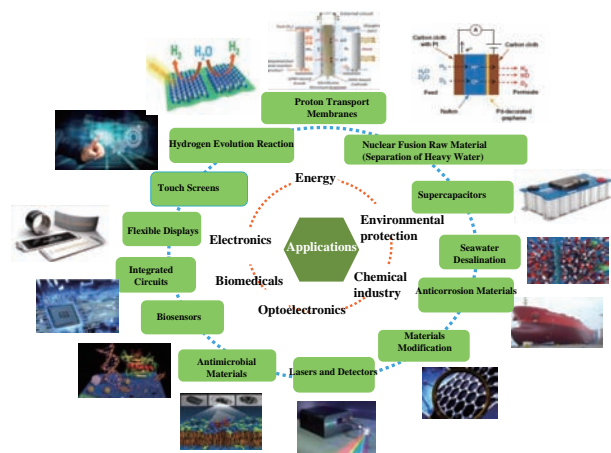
$H_2$ $H_2O$ $H_2$

Proton Transport Membranes

Carbon cloth with Pt

Carbon cloth

Feed

Nafion

Pd-decorated graphene

Permeate

Hydrogen Evolution Reaction

Nuclear Fusion Raw Material (Separation of Heavy Water)

Touch Screens

Energy

Supercapacitors

Flexible Displays

Electronics

Applications

Environmental protection

Seawater Desalination

Integrated Circuits

Biomedicals

Chemical industry

Anticorrosion Materials

Optoelectronics

Biosensors

Materials Modification

Antimicrobial Materials

Lasers and Detectors